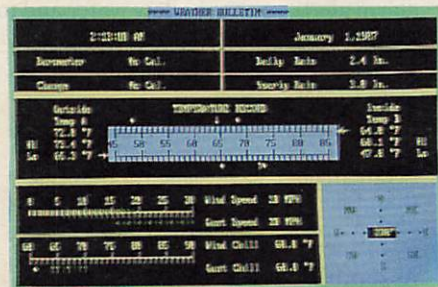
*** WEATHER BULLETIN ***

2:23:08 AM

January 1,1987

Barometer No Cal.

Daily Rain 2.4 In.

Change No Cal.

Yearly Rain 3.8 In.

Outside Temp A

72.8 °F

Hi 73.4 °F

Lo 66.3 °F

TEMPERATURE RECORD

45 50 55 60 65 70 75 80 85

Inside Temp B

64.8 °F

68.1 °F Hi

47.8 °F Lo

0 5 10 15 20 25 30

Wind Speed 10 MPH

Gust Speed 20 MPH

60 65 70 75 80 85 90

Wind Chill 68.0 °F

Gust Chill 68.0 °F

NW N NE

W E

SW S SE

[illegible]